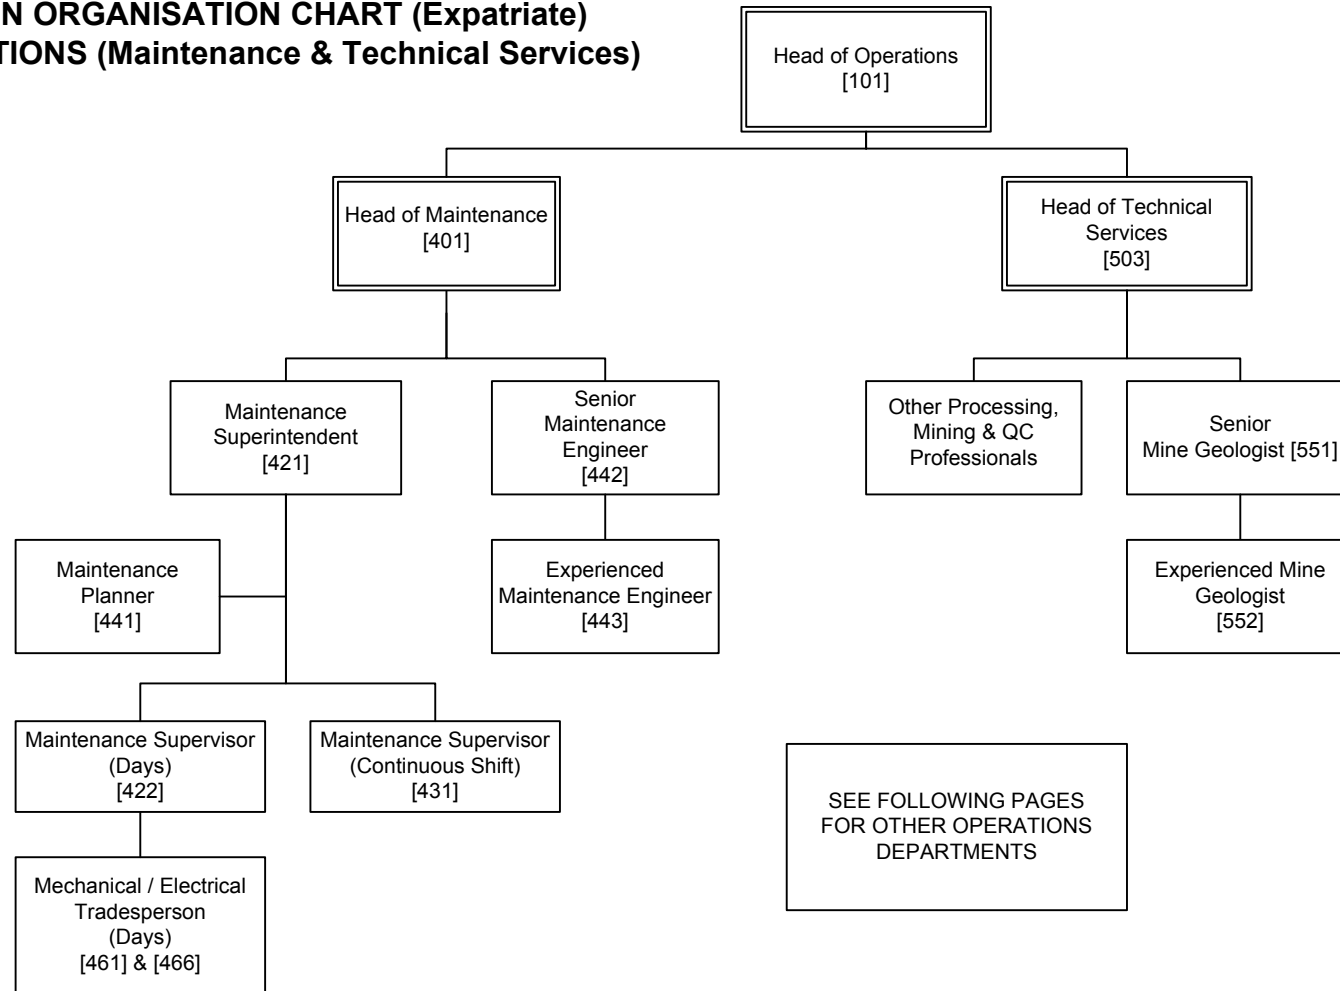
N ORGANISATION CHART (Expatriate)
TIONS (Maintenance & Technical Services)

Head of Operations
[101]

Head of Maintenance
[401]

Head of Technical Services
[503]

Maintenance Superintendent
[421]

Senior Maintenance Engineer
[442]

Other Processing, Mining & QC Professionals

Senior Mine Geologist [551]

Maintenance Planner
[441]

Experienced Maintenance Engineer
[443]

Experienced Mine Geologist
[552]

Maintenance Supervisor (Days)
[422]

Maintenance Supervisor (Continuous Shift)
[431]

SEE FOLLOWING PAGES FOR OTHER OPERATIONS DEPARTMENTS

Mechanical / Electrical Tradesperson (Days)
[461] & [466]